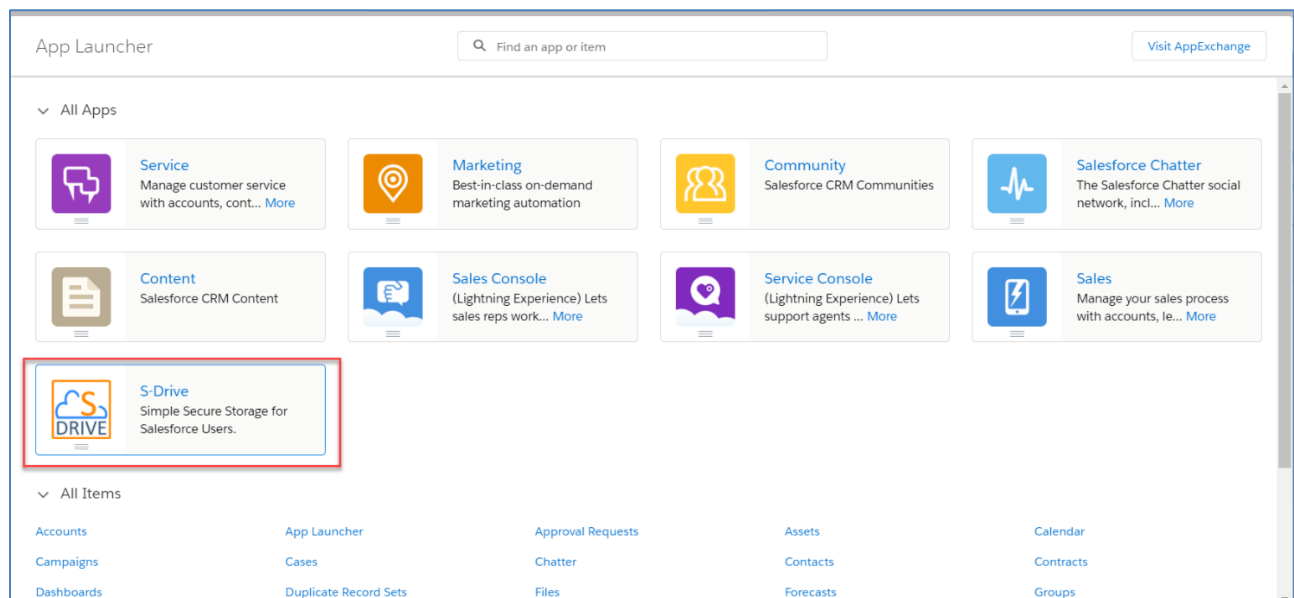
App Launcher

Find an app or item

Visit AppExchange

All Apps

Service
Manage customer service with accounts, cont... More

Marketing
Best-in-class on-demand marketing automation

Community
Salesforce CRM Communities

Salesforce Chatter
The Salesforce Chatter social network, incl... More

Content
Salesforce CRM Content

Sales Console
(Lightning Experience) Lets sales reps work... More

Service Console
(Lightning Experience) Lets support agents ... More

Sales
Manage your sales process with accounts, le... More

S DRIVE

S-Drive
Simple Secure Storage for Salesforce Users.

All Items

| Accounts | App Launcher | Approval Requests | Assets | Calendar |
|---|---|---|---|---|
| Campaigns | Cases | Chatter | Contacts | Contracts |
| Dashboards | Duplicate Record Sets | Files | Forecasts | Groups |